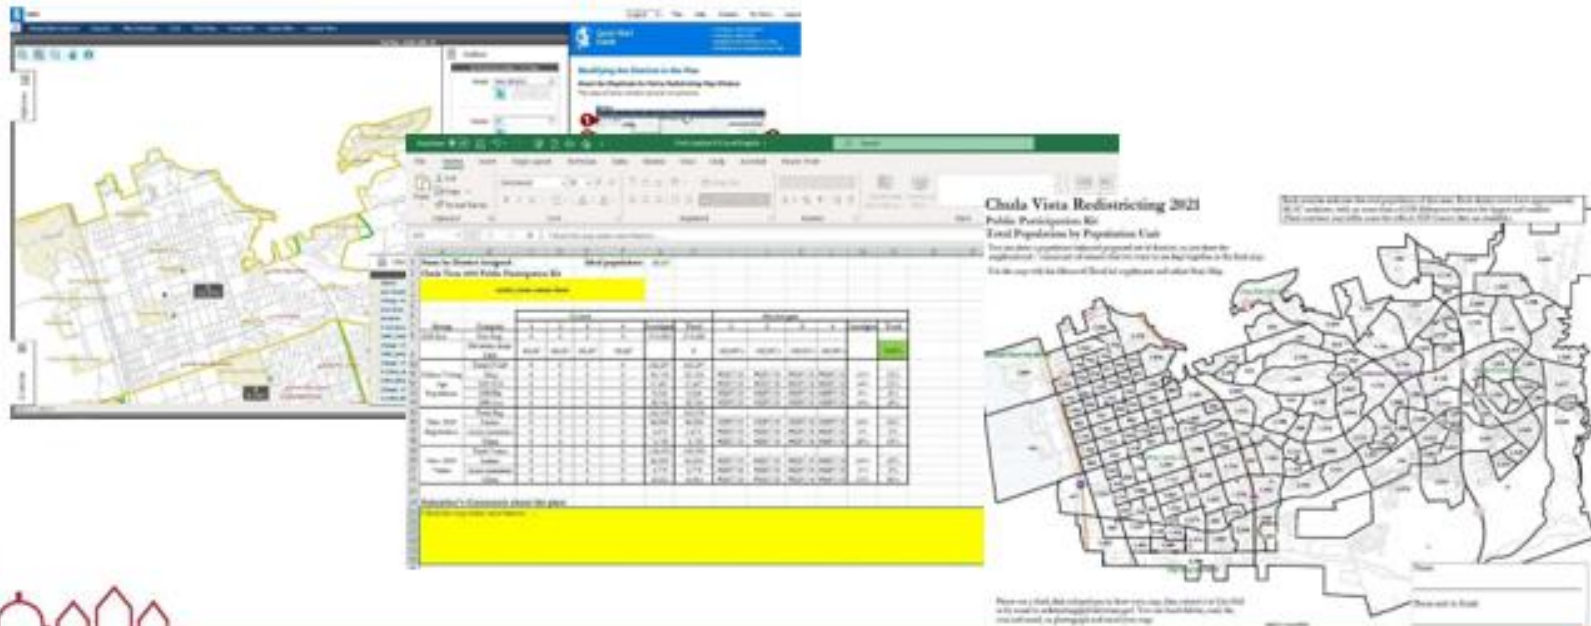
Chula Vista Redistricting 2021

Public Participation Kit

Total Population by Population Unit

Name for District Assigned

Ideal population:

Chula Vista 2021 Public Participation Kit

Submitter's Comments about the plan

Modifying the District in the Plan

Name

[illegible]